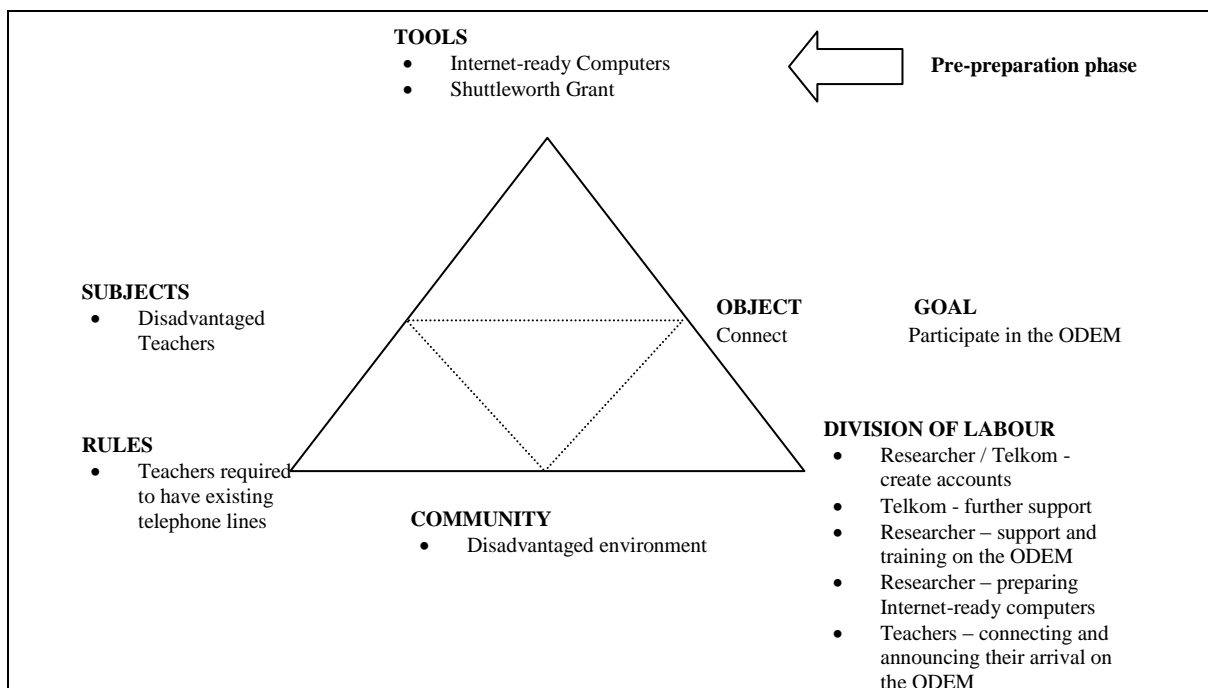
TOOLS
- Internet-ready Computers
- Shuttleworth Grant

Pre-preparation phase

SUBJECTS
- Disadvantaged Teachers

OBJECT
Connect

GOAL
Participate in the ODEM

RULES
- Teachers required to have existing telephone lines

COMMUNITY
- Disadvantaged environment

DIVISION OF LABOUR
- Researcher / Telkom - create accounts
- Telkom - further support
- Researcher – support and training on the ODEM
- Researcher – preparing Internet-ready computers
- Teachers – connecting and announcing their arrival on the ODEM